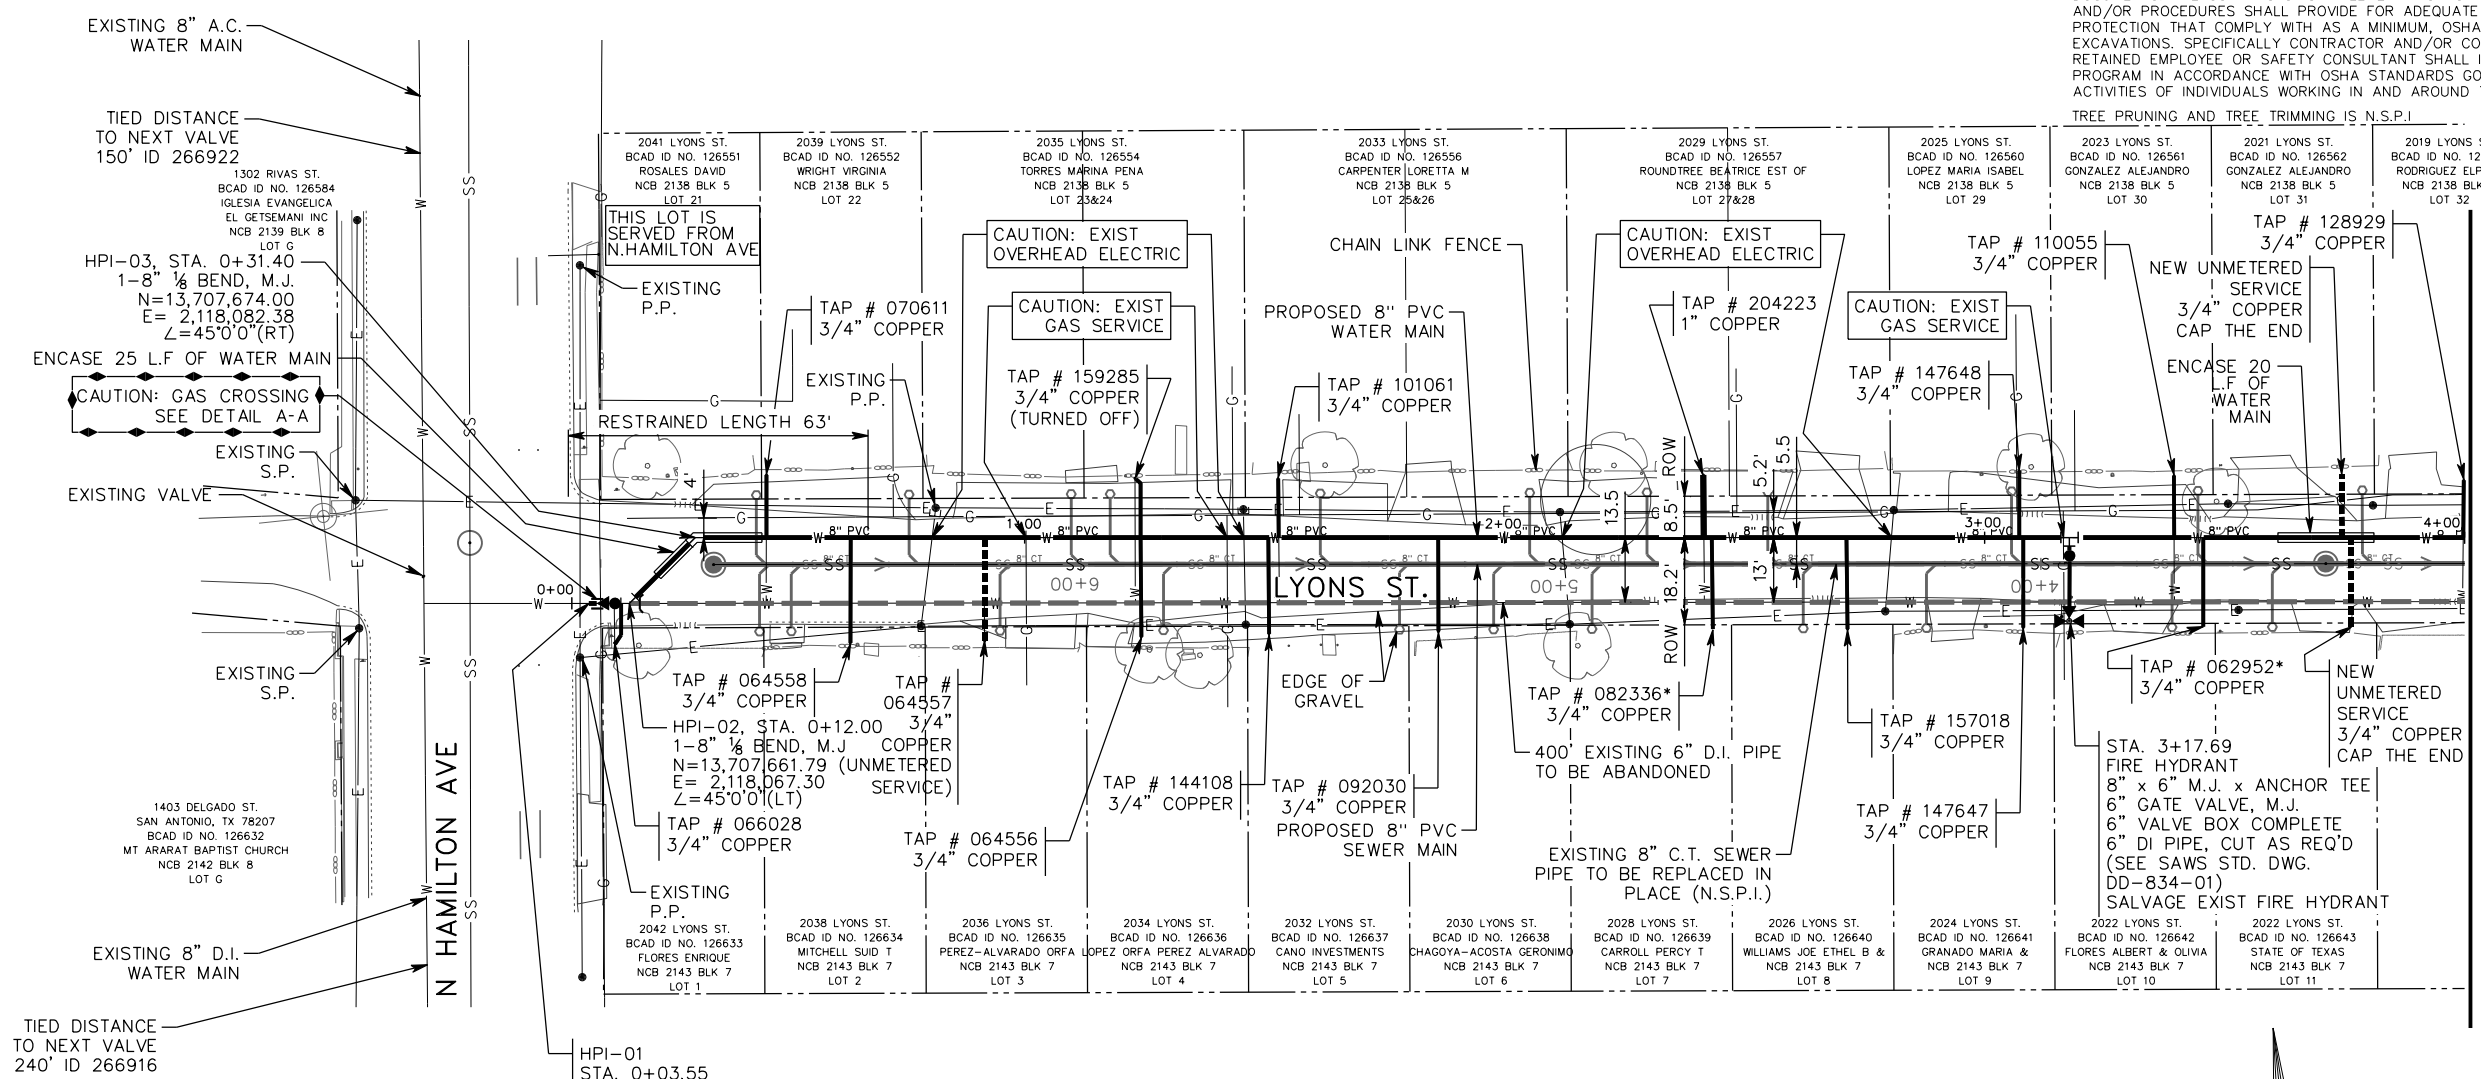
AND/OR PROCEDURES SHALL PROVIDE FOR ADEQUATE PROTECTION THAT COMPLY WITH AS A MINIMUM, OSHA EXCAVATIONS. SPECIFICALLY CONTRACTOR AND/OR CO RETAINED EMPLOYEE OR SAFETY CONSULTANT SHALL PROGRAM IN ACCORDANCE WITH OSHA STANDARDS GO ACTIVITIES OF INDIVIDUALS WORKING IN AND AROUND

TREE PRUNING AND TREE TRIMMING IS N.S.P.I

EXISTING 8" A.C. WATER MAIN

TIED DISTANCE TO NEXT VALVE 150' ID 266922

1302 RIVAS ST. BCAD ID NO. 126584 IGLESIA EVANGELICA EL GETSEMANI INC NCB 2139 BLK 8 LOT G

HPI-03, STA. 0+31.40
1-8" ⅛ BEND, M.J.
N=13,707,674.00
E= 2,118,082.38
∠=45°0'0"(RT)

ENCASE 25 L.F OF WATER MAIN

CAUTION: GAS CROSSING SEE DETAIL A-A

EXISTING S.P.

EXISTING VALVE

EXISTING S.P.

1403 DELGADO ST. SAN ANTONIO, TX 78207 BCAD ID NO. 126632 MT ARARAT BAPTIST CHURCH NCB 2142 BLK 8 LOT G

N HAMILTON AVE

EXISTING 8" D.I. WATER MAIN

TIED DISTANCE TO NEXT VALVE 240' ID 266916

HPI-01
STA. 0+03.55

2041 LYONS ST. BCAD ID NO. 126551 ROSALES DAVID NCB 2138 BLK 5 LOT 21

THIS LOT IS SERVED FROM N.HAMILTON AVE

EXISTING P.P.

2039 LYONS ST. BCAD ID NO. 126552 WRIGHT VIRGINIA NCB 2138 BLK 5 LOT 22

TAP # 070611 3/4" COPPER

EXISTING P.P.

RESTRAINED LENGTH 63'

2035 LYONS ST. BCAD ID NO. 126554 TORRES MARINA PENA NCB 2138 BLK 5 LOT 23&24

CAUTION: EXIST OVERHEAD ELECTRIC

CAUTION: EXIST GAS SERVICE

TAP # 159285 3/4" COPPER (TURNED OFF)

2033 LYONS ST. BCAD ID NO. 126556 CARPENTER LORETTA M NCB 2138 BLK 5 LOT 25&26

CHAIN LINK FENCE

PROPOSED 8" PVC WATER MAIN

TAP # 101061 3/4" COPPER

2029 LYONS ST. BCAD ID NO. 126557 ROUNDTREE BEATRICE EST OF NCB 2138 BLK 5 LOT 27&28

CAUTION: EXIST OVERHEAD ELECTRIC

TAP # 204223 1" COPPER

2025 LYONS ST. BCAD ID NO. 126560 LOPEZ MARIA ISABEL NCB 2138 BLK 5 LOT 29

CAUTION: EXIST GAS SERVICE

TAP # 147648 3/4" COPPER

2023 LYONS ST. BCAD ID NO. 126561 GONZALEZ ALEJANDRO NCB 2138 BLK 5 LOT 30

TAP # 110055 3/4" COPPER

2021 LYONS ST. BCAD ID NO. 126562 GONZALEZ ALEJANDRO NCB 2138 BLK 5 LOT 31

NEW UNMETERED SERVICE 3/4" COPPER CAP THE END

ENCASE 20 L.F OF WATER MAIN

2019 LYONS S BCAD ID NO. 12 RODRIGUEZ ELP NCB 2138 BLK LOT 32

TAP # 128929 3/4" COPPER

4' 0+00 1+00 2+00 3+00 4+00 8" PVC 8" CT SS G E W 6+00 5+00 4+00 13.5 8.5' 18.2' 5.2' 5.5 13' ROW ROW

LYONS ST.

TAP # 064558 3/4" COPPER

HPI-02, STA. 0+12.00
1-8" ⅛ BEND, M.J
N=13,707,661.79
E= 2,118,067.30
∠=45°0'0"(LT)

TAP # 064557 3/4" COPPER (UNMETERED SERVICE)

TAP # 066028 3/4" COPPER

EXISTING P.P.

TAP # 064556 3/4" COPPER

TAP # 144108 3/4" COPPER

EDGE OF GRAVEL

TAP # 092030 3/4" COPPER

PROPOSED 8" PVC SEWER MAIN

TAP # 082336* 3/4" COPPER

400' EXISTING 6" D.I. PIPE TO BE ABANDONED

EXISTING 8" C.T. SEWER PIPE TO BE REPLACED IN PLACE (N.S.P.I.)

TAP # 157018 3/4" COPPER

TAP # 147647 3/4" COPPER

TAP # 062952* 3/4" COPPER

NEW UNMETERED SERVICE 3/4" COPPER CAP THE END

STA. 3+17.69
FIRE HYDRANT
8" x 6" M.J. x ANCHOR TEE
6" GATE VALVE, M.J.
6" VALVE BOX COMPLETE
6" DI PIPE, CUT AS REQ'D
(SEE SAWS STD. DWG. DD-834-01)
SALVAGE EXIST FIRE HYDRANT

2042 LYONS ST. BCAD ID NO. 126633 FLORES ENRIQUE NCB 2143 BLK 7 LOT 1

2038 LYONS ST. BCAD ID NO. 126634 MITCHELL SUID T NCB 2143 BLK 7 LOT 2

2036 LYONS ST. BCAD ID NO. 126635 PEREZ-ALVARADO ORFA NCB 2143 BLK 7 LOT 3

2034 LYONS ST. BCAD ID NO. 126636 LOPEZ ORFA PEREZ ALVARADO NCB 2143 BLK 7 LOT 4

2032 LYONS ST. BCAD ID NO. 126637 CANO INVESTMENTS NCB 2143 BLK 7 LOT 5

2030 LYONS ST. BCAD ID NO. 126638 CHAGOYA-ACOSTA GERONIMO NCB 2143 BLK 7 LOT 6

2028 LYONS ST. BCAD ID NO. 126639 CARROLL PERCY T NCB 2143 BLK 7 LOT 7

2026 LYONS ST. BCAD ID NO. 126640 WILLIAMS JOE ETHEL B & NCB 2143 BLK 7 LOT 8

2024 LYONS ST. BCAD ID NO. 126641 GRANADO MARIA & NCB 2143 BLK 7 LOT 9

2022 LYONS ST. BCAD ID NO. 126642 FLORES ALBERT & OLIVIA NCB 2143 BLK 7 LOT 10

2022 LYONS ST. BCAD ID NO. 126643 STATE OF TEXAS NCB 2143 BLK 7 LOT 11